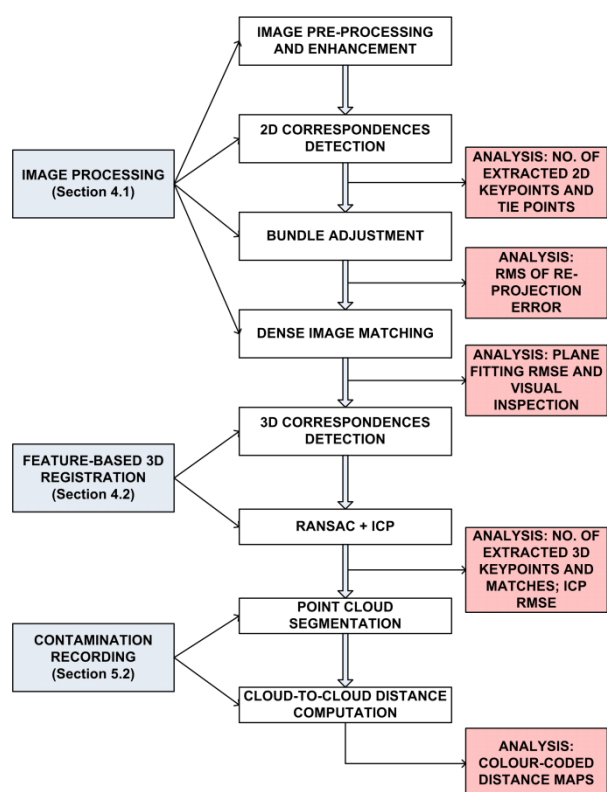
IMAGE PRE-PROCESSING AND ENHANCEMENT

2D CORRESPONDENCES DETECTION

IMAGE PROCESSING (Section 4.1)

ANALYSIS: NO. OF EXTRACTED 2D KEYPOINTS AND TIE POINTS

BUNDLE ADJUSTMENT

ANALYSIS: RMS OF RE-PROJECTION ERROR

DENSE IMAGE MATCHING

ANALYSIS: PLANE FITTING RMSE AND VISUAL INSPECTION

3D CORRESPONDENCES DETECTION

FEATURE-BASED 3D REGISTRATION (Section 4.2)

RANSAC + ICP

ANALYSIS: NO. OF EXTRACTED 3D KEYPOINTS AND MATCHES; ICP RMSE

POINT CLOUD SEGMENTATION

CONTAMINATION RECORDING (Section 5.2)

CLOUD-TO-CLOUD DISTANCE COMPUTATION

ANALYSIS: COLOUR-CODED DISTANCE MAPS